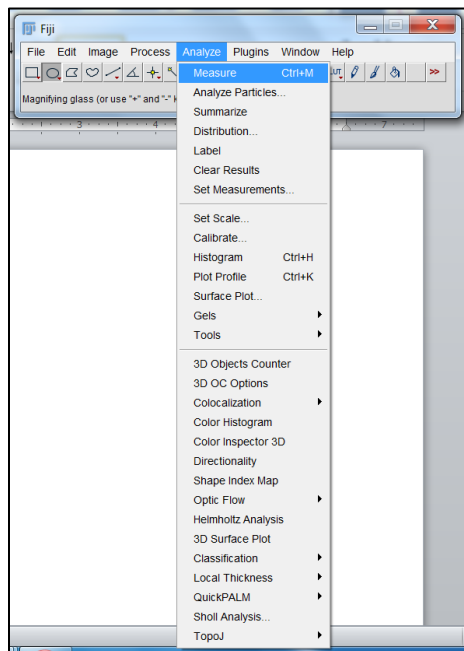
Fiji

File Edit Image Process Analyze Plugins Window Help

Magnifying glass (or use "+" and "-" k

3 4 7

LUT >>

Measure Ctrl+M
Analyze Particles...
Summarize
Distribution...
Label
Clear Results
Set Measurements...

Set Scale...
Calibrate...
Histogram Ctrl+H
Plot Profile Ctrl+K
Surface Plot...
Gels
Tools

3D Objects Counter
3D OC Options
Colocalization
Color Histogram
Color Inspector 3D
Directionality
Shape Index Map
Optic Flow
Helmholtz Analysis
3D Surface Plot
Classification
Local Thickness
QuickPALM
Sholl Analysis...
TopoJ